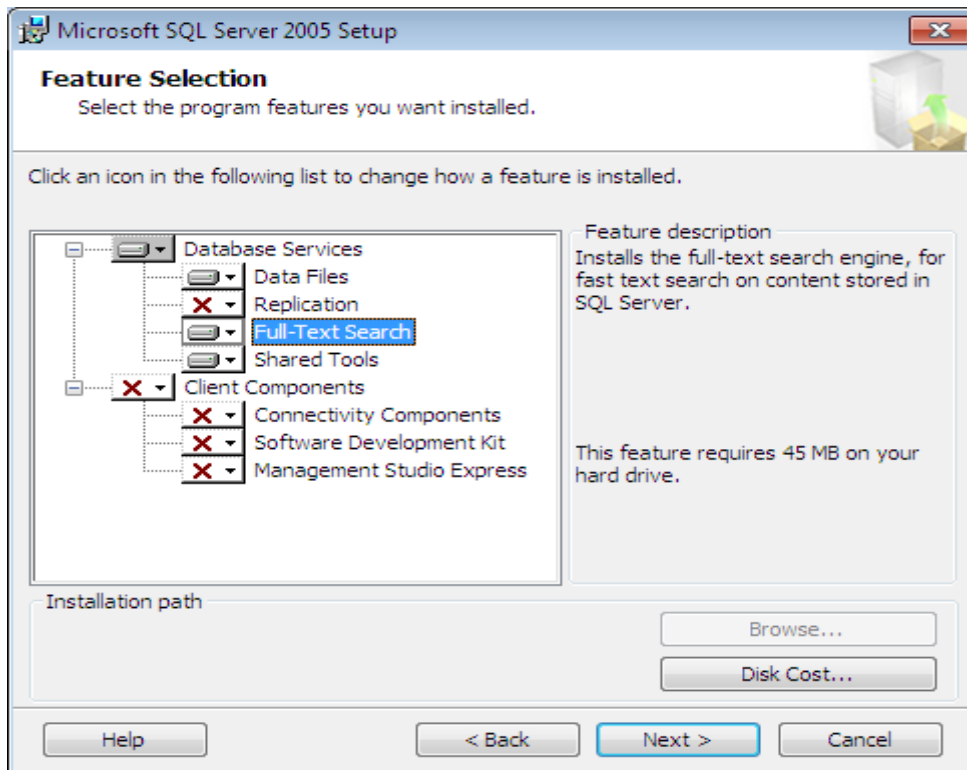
Microsoft SQL Server 2005 Setup

Feature Selection
Select the program features you want installed.

Click an icon in the following list to change how a feature is installed.

Database Services
Data Files
Replication
Full-Text Search
Shared Tools
Client Components
Connectivity Components
Software Development Kit
Management Studio Express

Feature description
Installs the full-text search engine, for fast text search on content stored in SQL Server.

This feature requires 45 MB on your hard drive.

Installation path

Browse...
Disk Cost...

Help
< Back
Next >
Cancel